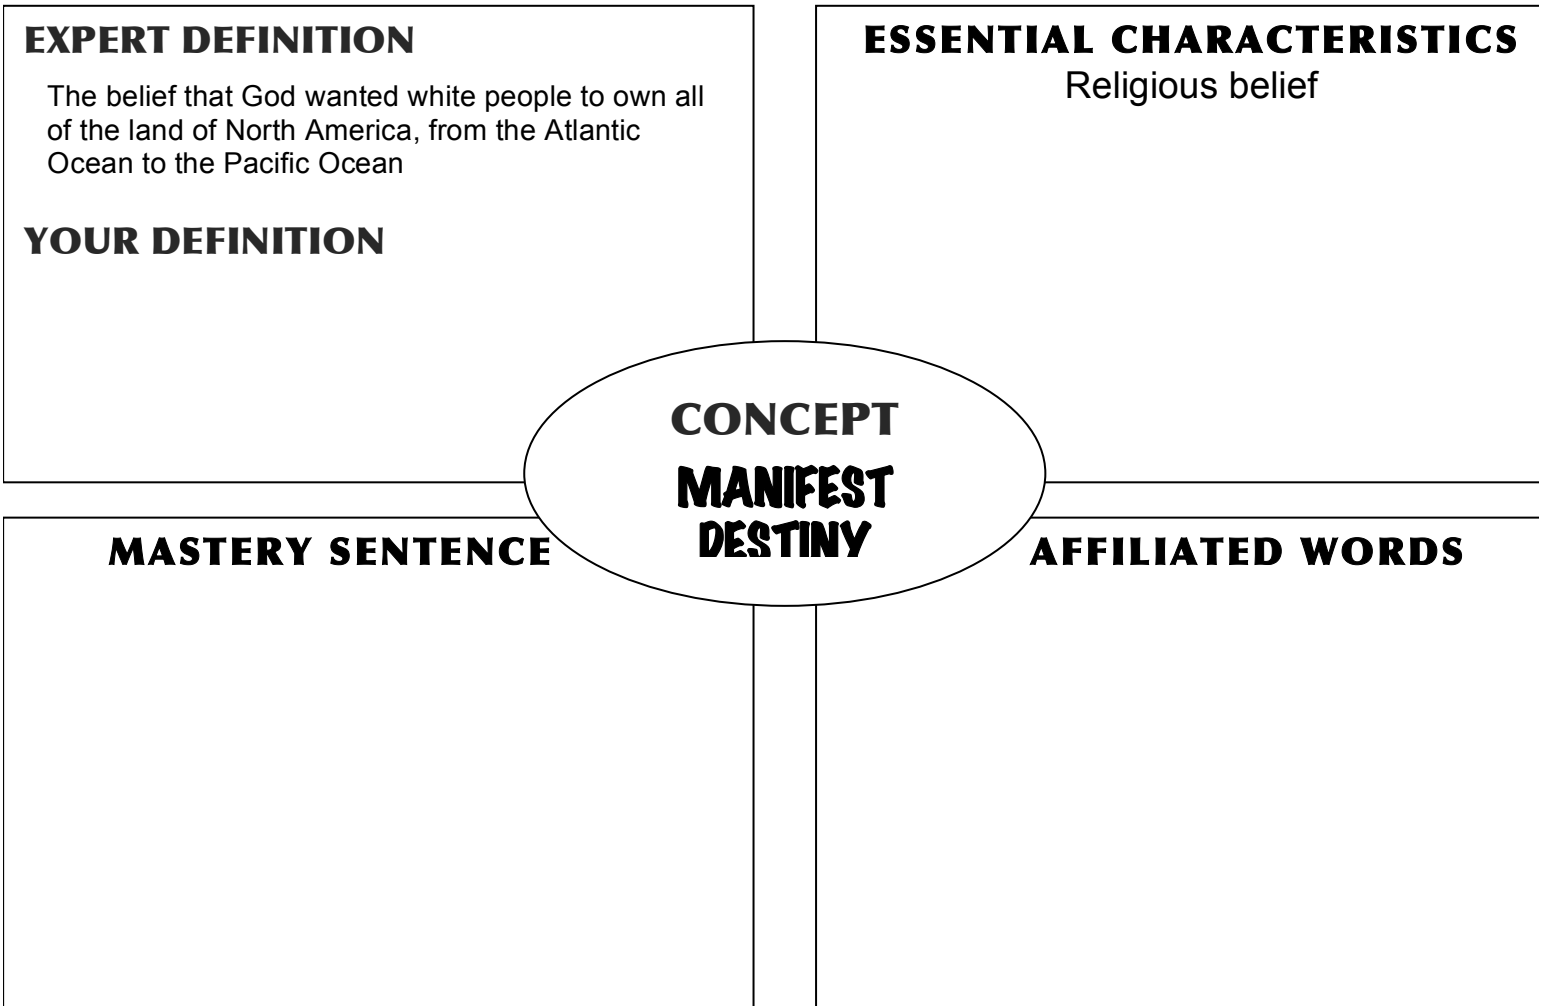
EXPERT DEFINITION

The belief that God wanted white people to own all of the land of North America, from the Atlantic Ocean to the Pacific Ocean

YOUR DEFINITION

ESSENTIAL CHARACTERISTICS

Religious belief

CONCEPT

MANIFEST DESTINY

MASTERY SENTENCE

AFFILIATED WORDS